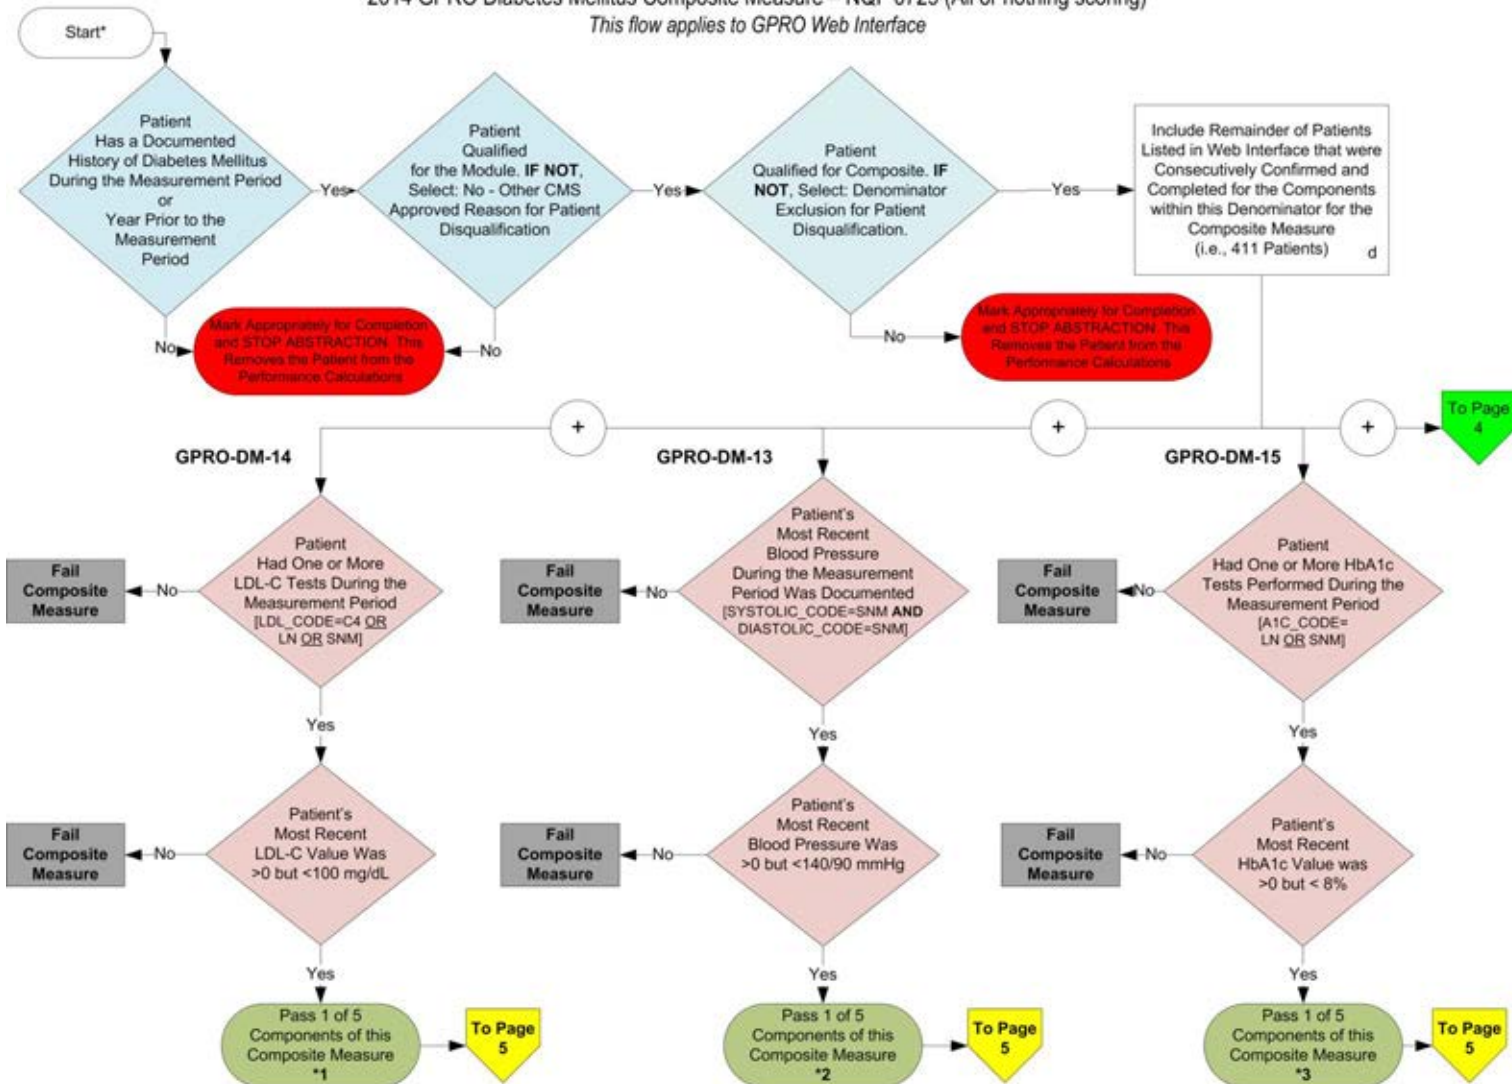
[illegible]
This flow applies to GPRO Web Interface

Start*

Patient Has a Documented History of Diabetes Mellitus During the Measurement Period or Year Prior to the Measurement Period

Yes

No

Mark Appropriately for Completion and STOP ABSTRACTION. This Removes the Patient from the Performance Calculations

Patient Qualified for the Module. IF NOT, Select: No - Other CMS Approved Reason for Patient Disqualification

Yes

No

Patient Qualified for Composite. IF NOT, Select: Denominator Exclusion for Patient Disqualification.

Yes

No

Mark Appropriately for Completion and STOP ABSTRACTION. This Removes the Patient from the Performance Calculations

Include Remainder of Patients Listed in Web Interface that were Consecutively Confirmed and Completed for the Components within this Denominator for the Composite Measure (i.e., 411 Patients) d

+

+

+

To Page 4

GPRO-DM-14

GPRO-DM-13

GPRO-DM-15

Patient Had One or More LDL-C Tests During the Measurement Period [LDL_CODE=C4 OR LN OR SNM]

No

Fail Composite Measure

Yes

Patient's Most Recent LDL-C Value Was >0 but <100 mg/dL

No

Fail Composite Measure

Yes

Pass 1 of 5 Components of this Composite Measure *1

To Page 5

Patient's Most Recent Blood Pressure During the Measurement Period Was Documented [SYSTOLIC_CODE=SNM AND DIASTOLIC_CODE=SNM]

No

Fail Composite Measure

Yes

Patient's Most Recent Blood Pressure Was >0 but <140/90 mmHg

No

Fail Composite Measure

Yes

Pass 1 of 5 Components of this Composite Measure *2

To Page 5

Patient Had One or More HbA1c Tests Performed During the Measurement Period [A1C_CODE= LN OR SNM]

No

Fail Composite Measure

Yes

Patient's Most Recent HbA1c Value was >0 but < 8%

No

Fail Composite Measure

Yes

Pass 1 of 5 Components of this Composite Measure *3

To Page 5